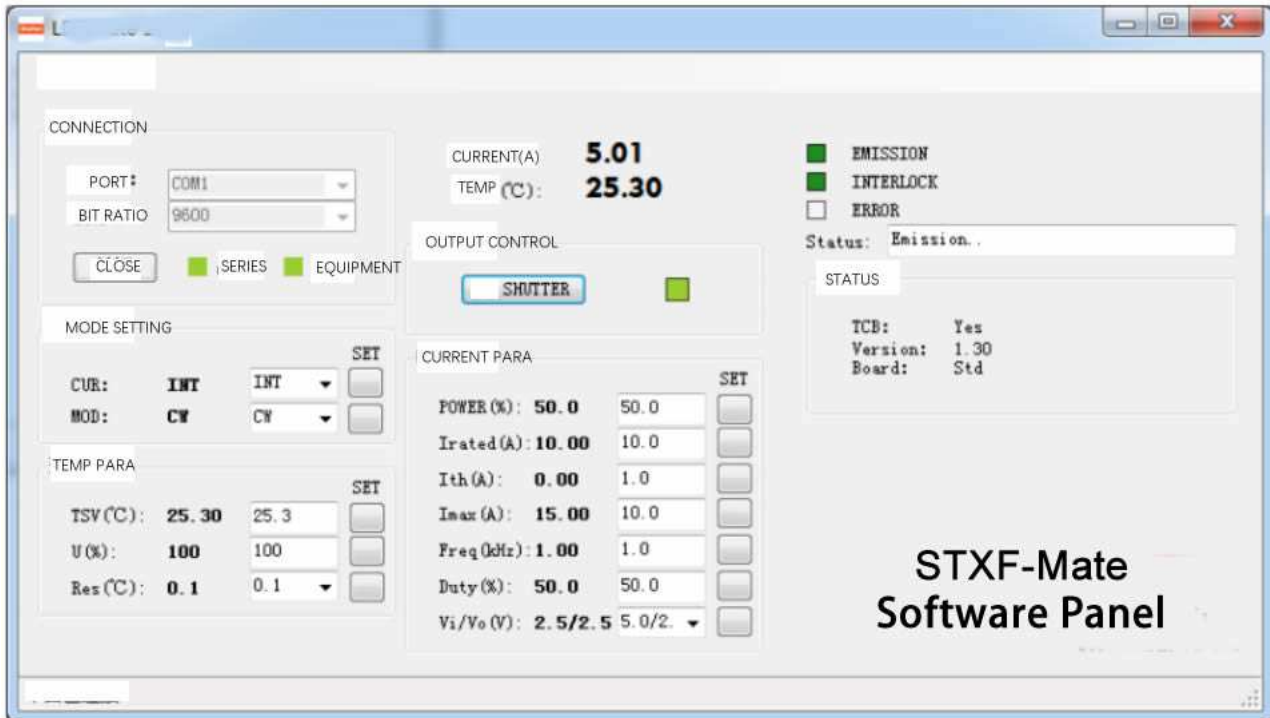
CONNECTION

PORT: COM1

BIT RATIO 9600

CLOSE SERIES EQUIPMENT

MODE SETTING

SET

CUR: INT INT

MOD: CW CW

TEMP PARA

SET

TSV(℃): 25.30 25.3

U(%): 100 100

Res(℃): 0.1 0.1

CURRENT(A) 5.01

TEMP(℃): 25.30

OUTPUT CONTROL

SHUTTER

CURRENT PARA

SET

POWER(%): 50.0 50.0

Irated(A): 10.00 10.0

Ith(A): 0.00 1.0

Imax(A): 15.00 10.0

Freq(kHz): 1.00 1.0

Duty(%): 50.0 50.0

Vi/Vo(V): 2.5/2.5 5.0/2.

EMISSION

INTERLOCK

ERROR

Status: Emission..

STATUS

TCB: Yes
Version: 1.30
Board: Std

STXF-Mate
Software Panel